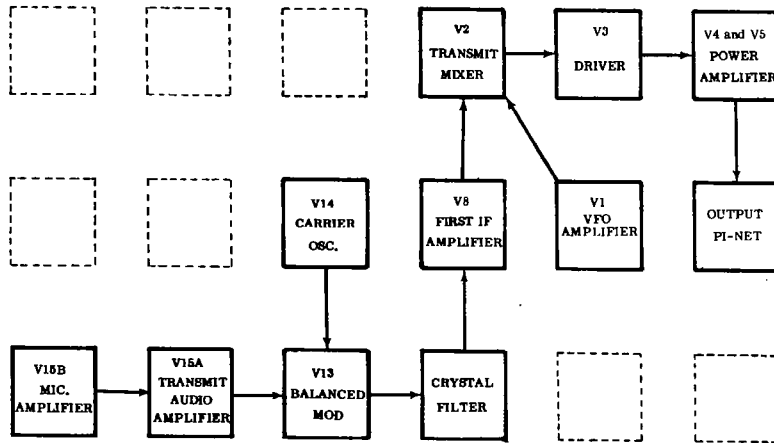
V2
TRANSMIT
MIXER

V3
DRIVER

V4 and V5
POWER
AMPLIFIER

V14
CARRIER
OSC.

V8
FIRST IF
AMPLIFIER

V1
VFO
AMPLIFIER

OUTPUT
PI-NET

V15B
MIC.
AMPLIFIER

V15A
TRANSMIT
AUDIO
AMPLIFIER

V13
BALANCED
MOD

CRYSTAL
FILTER